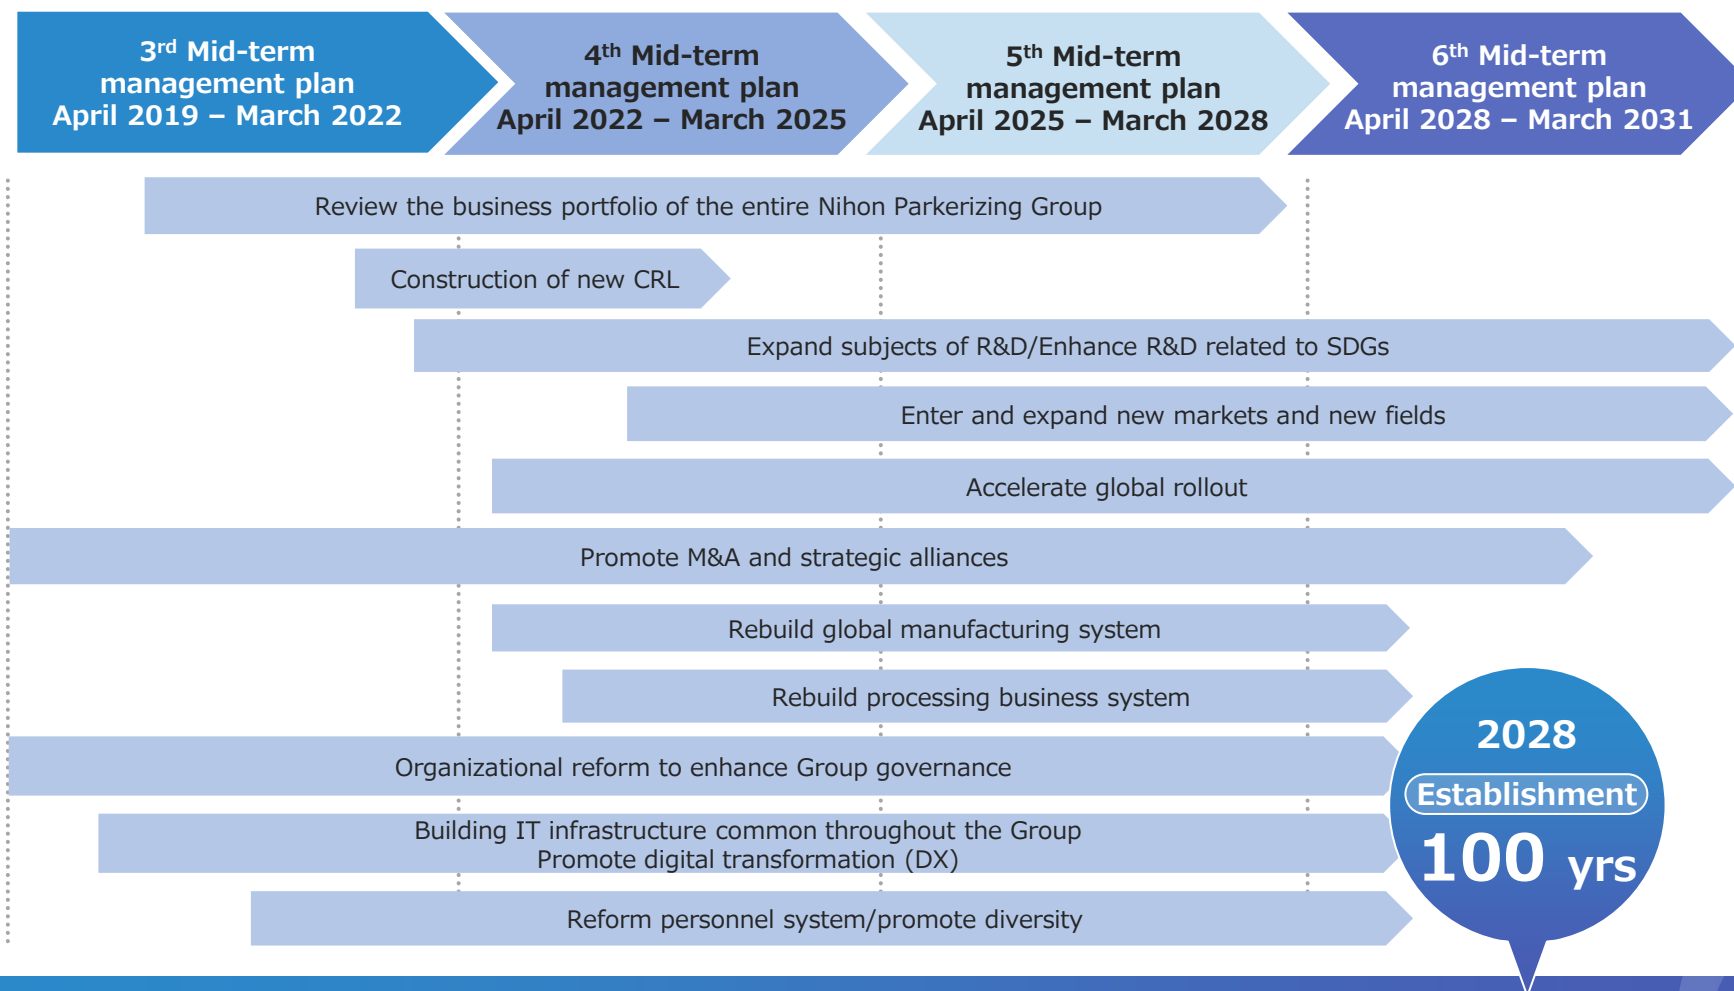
3$^{rd}$ Mid-term management plan April 2019 – March 2022

4$^{th}$ Mid-term management plan April 2022 – March 2025

5$^{th}$ Mid-term management plan April 2025 – March 2028

6$^{th}$ Mid-term management plan April 2028 – March 2031

Review the business portfolio of the entire Nihon Parkerizing Group

Construction of new CRL

Expand subjects of R&D/Enhance R&D related to SDGs

Enter and expand new markets and new fields

Accelerate global rollout

Promote M&A and strategic alliances

Rebuild global manufacturing system

Rebuild processing business system

Organizational reform to enhance Group governance

Building IT infrastructure common throughout the Group
Promote digital transformation (DX)

Reform personnel system/promote diversity

2028
Establishment
100 yrs